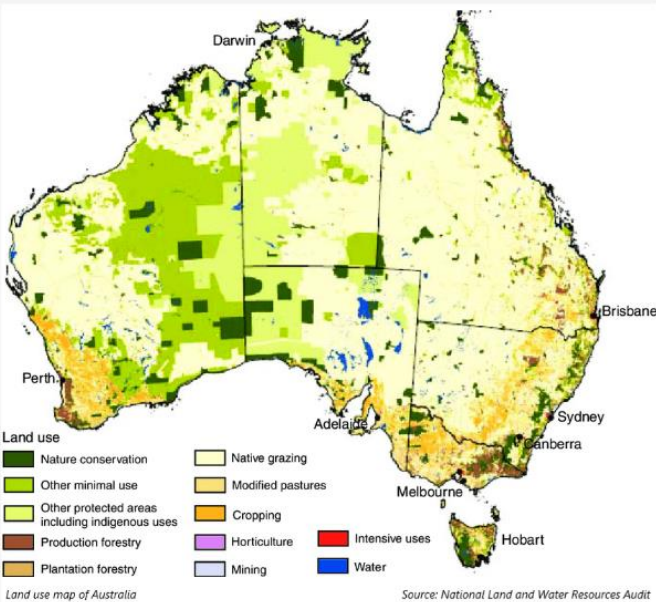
Darwin

Brisbane

Perth

Adelaide

Sydney

Canberra

Melbourne

Hobart

Land use

Nature conservation

Other minimal use

Other protected areas including indigenous uses

Production forestry

Plantation forestry

Native grazing

Modified pastures

Cropping

Horticulture

Mining

Intensive uses

Water

Land use map of Australia

Source: National Land and Water Resources Audit